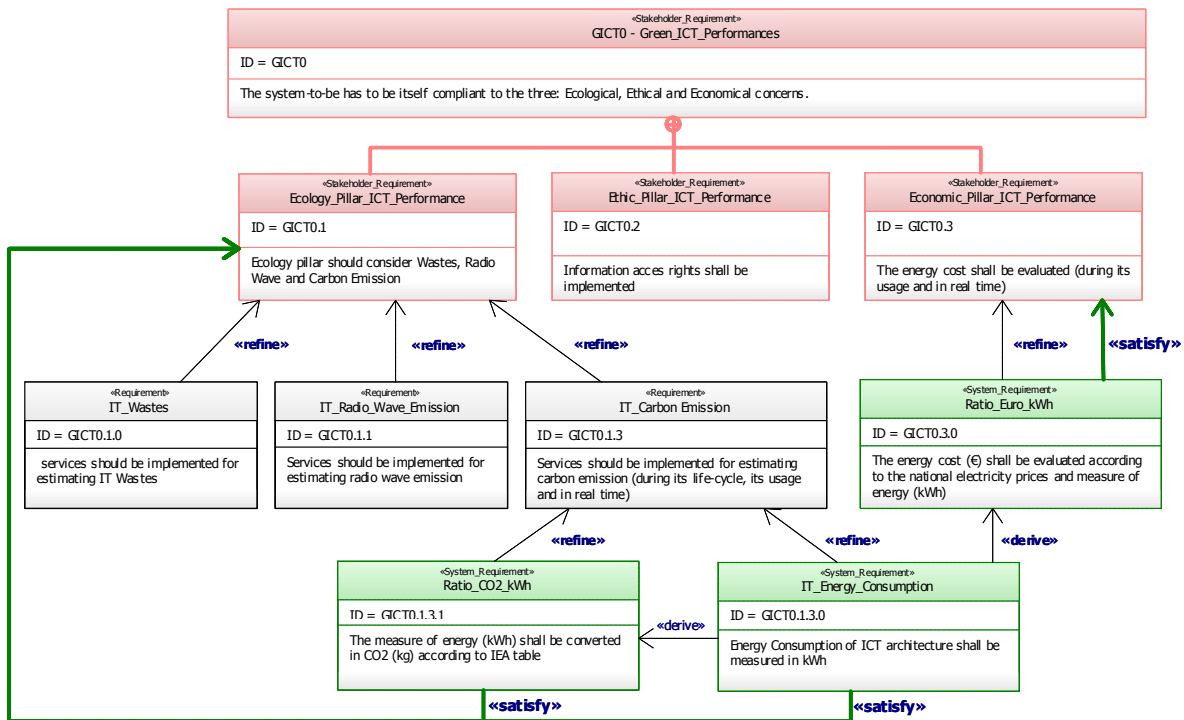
«Stakeholder_Requirement»
GICT0 - Green_ICT_Performances

ID = GICT0

The system-to-be has to be itself compliant to the three: Ecological, Ethical and Economical concerns.

«Stakeholder_Requirement»
Ecology_Pillar_ICT_Performance

ID = GICT0.1

Ecology pillar should consider Wastes, Radio Wave and Carbon Emission

«Stakeholder_Requirement»
Ethic_Pillar_ICT_Performance

ID = GICT0.2

Information acces rights shall be implemented

«Stakeholder_Requirement»
Economic_Pillar_ICT_Performance

ID = GICT0.3

The energy cost shall be evaluated (during its usage and in real time)

«refine»

«refine»

«refine»

«refine»

«satisfy»

«Requirement»
IT_Wastes

ID = GICT0.1.0

services should be implemented for estimating IT Wastes

«Requirement»
IT_Radio_Wave_Emission

ID = GICT0.1.1

Services should be implemented for estimating radio wave emission

«Requirement»
IT_Carbon Emission

ID = GICT0.1.3

Services should be implemented for estimating carbon emission (during its life-cycle, its usage and in real time)

«System_Requirement»
Ratio_Euro_kWh

ID = GICT0.3.0

The energy cost (€) shall be evaluated according to the national electricity prices and measure of energy (kWh)

«refine»

«refine»

«derive»

«System_Requirement»
Ratio_CO2_kWh

ID = GICT0.1.3.1

The measure of energy (kWh) shall be converted in CO2 (kg) according to IEA table

«derive»

«System_Requirement»
IT_Energy_Consumption

ID = GICT0.1.3.0

Energy Consumption of ICT architecture shall be measured in kWh

«satisfy»

«satisfy»